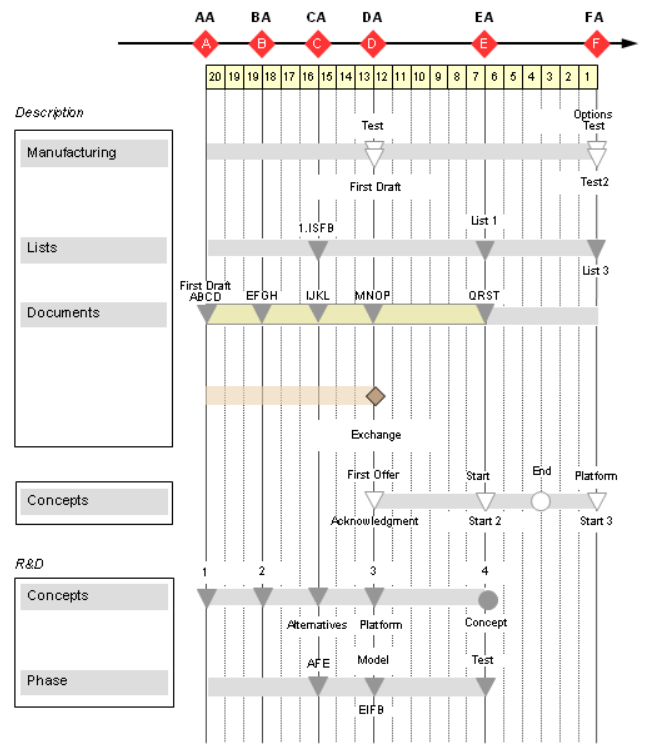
AA BA CA DA EA FA

A B C D E F

| 20 | 19 | 19 | 18 | 17 | 16 | 15 | 14 | 13 | 12 | 11 | 10 | 9 | 8 | 7 | 6 | 5 | 4 | 3 | 2 | 1 |
|---|---|---|---|---|---|---|---|---|---|---|---|---|---|---|---|---|---|---|---|---|

Description

Manufacturing

Test

Options Test

First Draft

Test2

Lists

1.ISFB

List 1

List 3

Documents

First Draft ABCD

EFGH

IJKL

MNOP

QRST

Exchange

Concepts

First Offer

Start

End

Platform

Acknowledgment

Start 2

Start 3

R&D

Concepts

1

2

3

4

Alternatives

Platform

Concept

Phase

AFE

Model

Test

EIFB